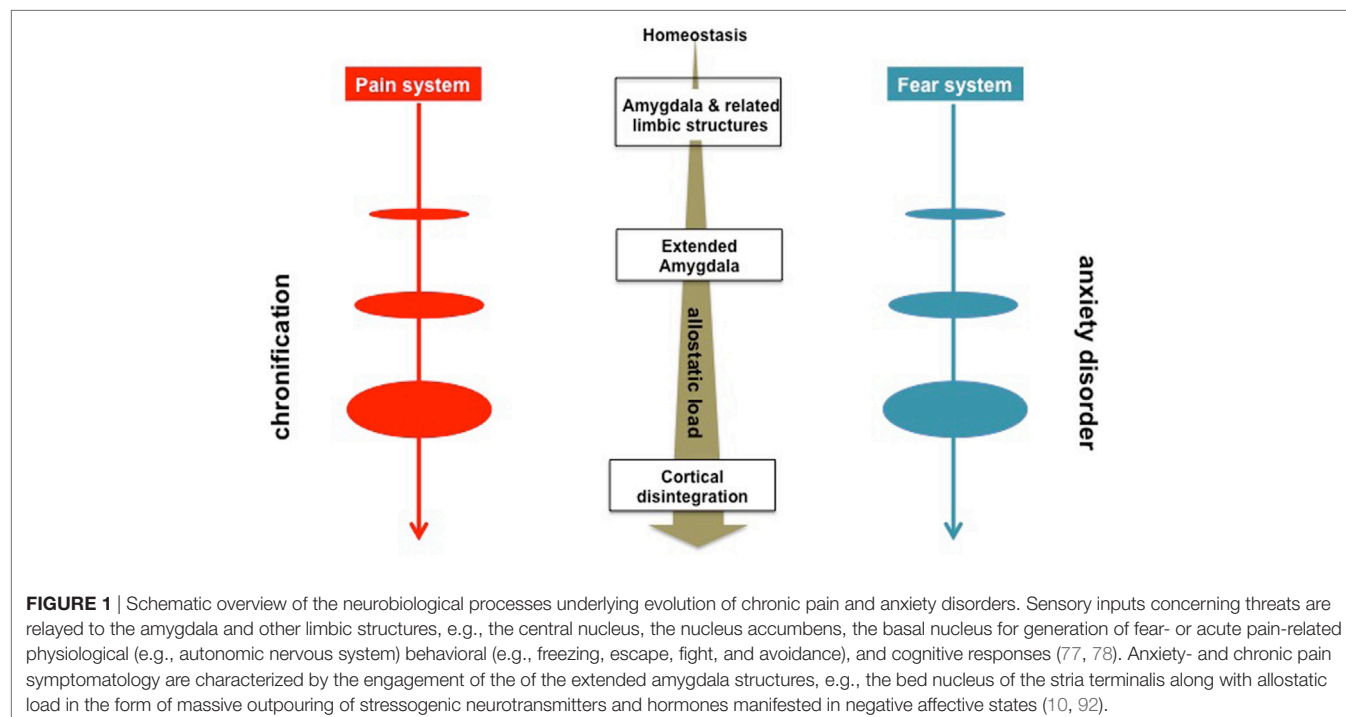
Homeostasis

Pain system

Amygdala & related limbic structures

Fear system

Extended Amygdala

chronification

allostatic load

anxiety disorder

Cortical disintegration

**FIGURE 1** | Schematic overview of the neurobiological processes underlying evolution of chronic pain and anxiety disorders. Sensory inputs concerning threats are relayed to the amygdala and other limbic structures, e.g., the central nucleus, the nucleus accumbens, the basal nucleus for generation of fear- or acute pain-related physiological (e.g., autonomic nervous system) behavioral (e.g., freezing, escape, fight, and avoidance), and cognitive responses (77, 78). Anxiety- and chronic pain symptomatology are characterized by the engagement of the of the extended amygdala structures, e.g., the bed nucleus of the stria terminalis along with allostatic load in the form of massive outpouring of stressogenic neurotransmitters and hormones manifested in negative affective states (10, 92).